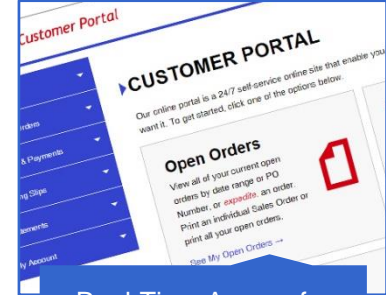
Customer Portal

CUSTOMER PORTAL

Our online portal is a 24/7 self-service online site that enable you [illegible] want it. To get started, click one of the options below.

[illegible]rders

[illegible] & Payments

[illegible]ng Slips

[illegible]atements

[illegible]y Account

Open Orders

View all of your current open orders by date range or PO Number, or expedite, an order. Print an individual Sales Order or print all your open orders.

See My Open Orders →

Real Time Access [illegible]